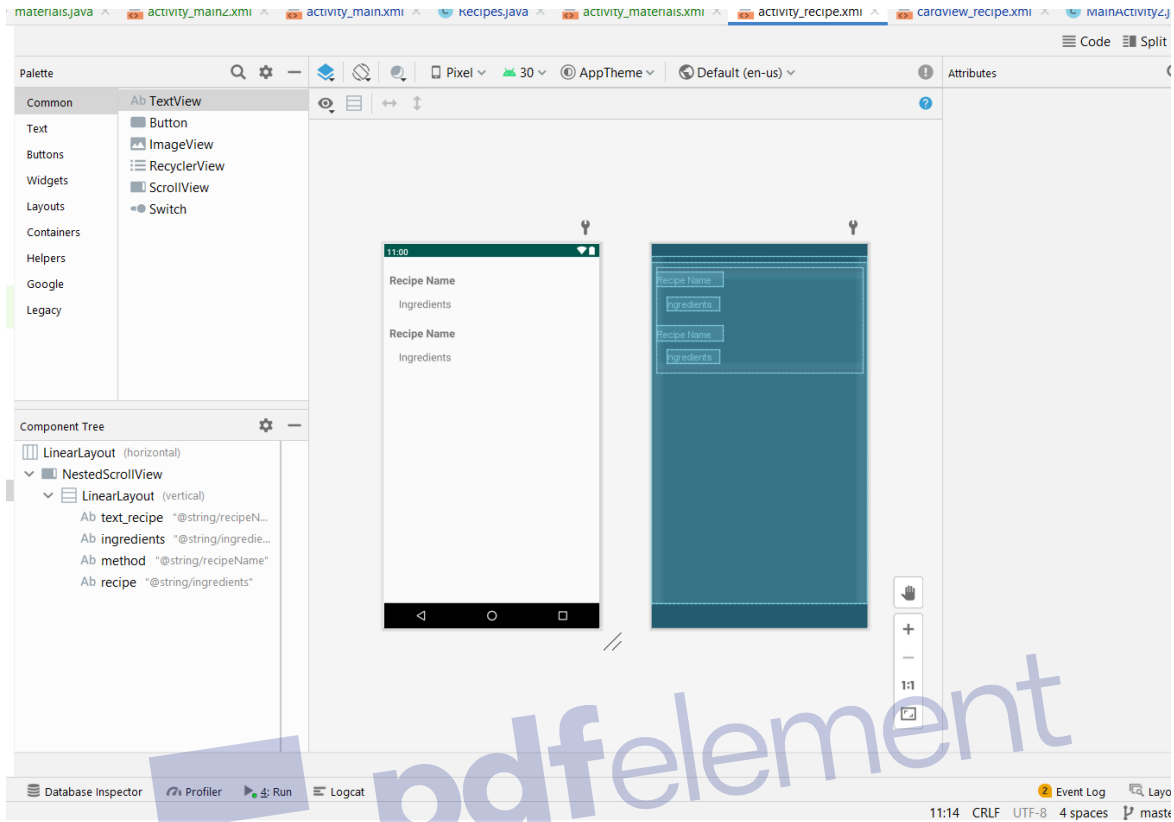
materials.java × activity_main2.xml × activity_main.xml × Recipes.java × activity_materials.xml × activity_recipe.xml × cardview_recipe.xml × MainActivity2.j

Code Split

Palette

Pixel 30 AppTheme Default (en-us)

Attributes

Common
Text
Buttons
Widgets
Layouts
Containers
Helpers
Google
Legacy

Ab TextView
Button
ImageView
RecyclerView
ScrollView
Switch

Component Tree

LinearLayout (horizontal)
NestedScrollView
LinearLayout (vertical)
Ab text_recipe "@string/recipeN...
Ab ingredients "@string/ingredie...
Ab method "@string/recipeName"
Ab recipe "@string/ingredients"

11:00

Recipe Name
Ingredients
Recipe Name
Ingredients

Recipe Name
Ingredients
Recipe Name
Ingredients

1:1

pdfelement

Database Inspector Profiler 4: Run Logcat

2 Event Log Layo

11:14 CRLF UTF-8 4 spaces maste